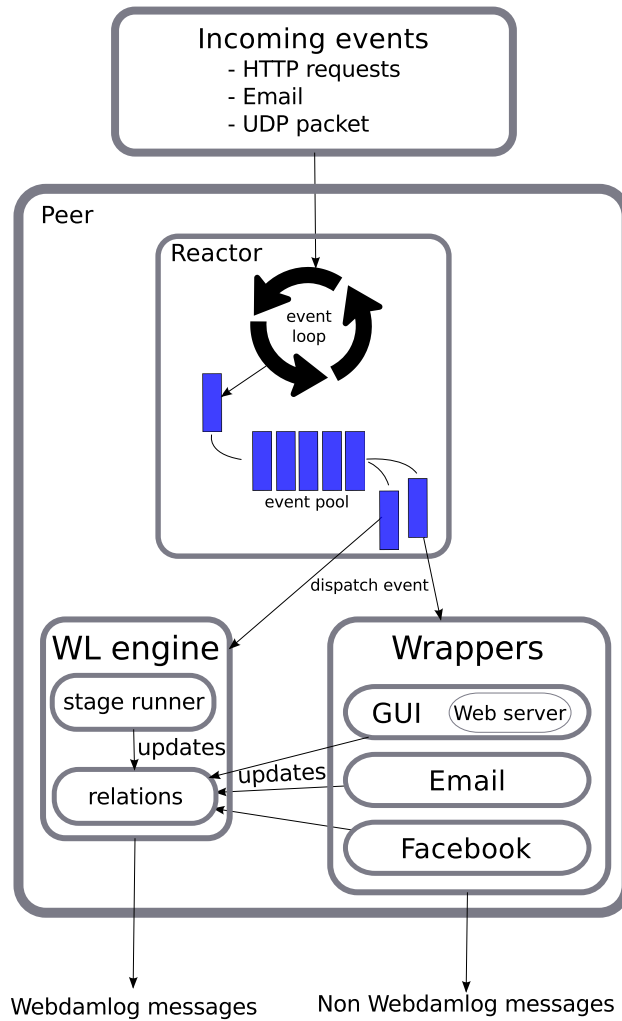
Incoming events
- HTTP requests
- Email
- UDP packet

Peer

Reactor

event loop

event pool

dispatch event

WL engine

stage runner

updates

relations

Wrappers

GUI

Web server

updates

Email

Facebook

Webdamlog messages

Non Webdamlog messages